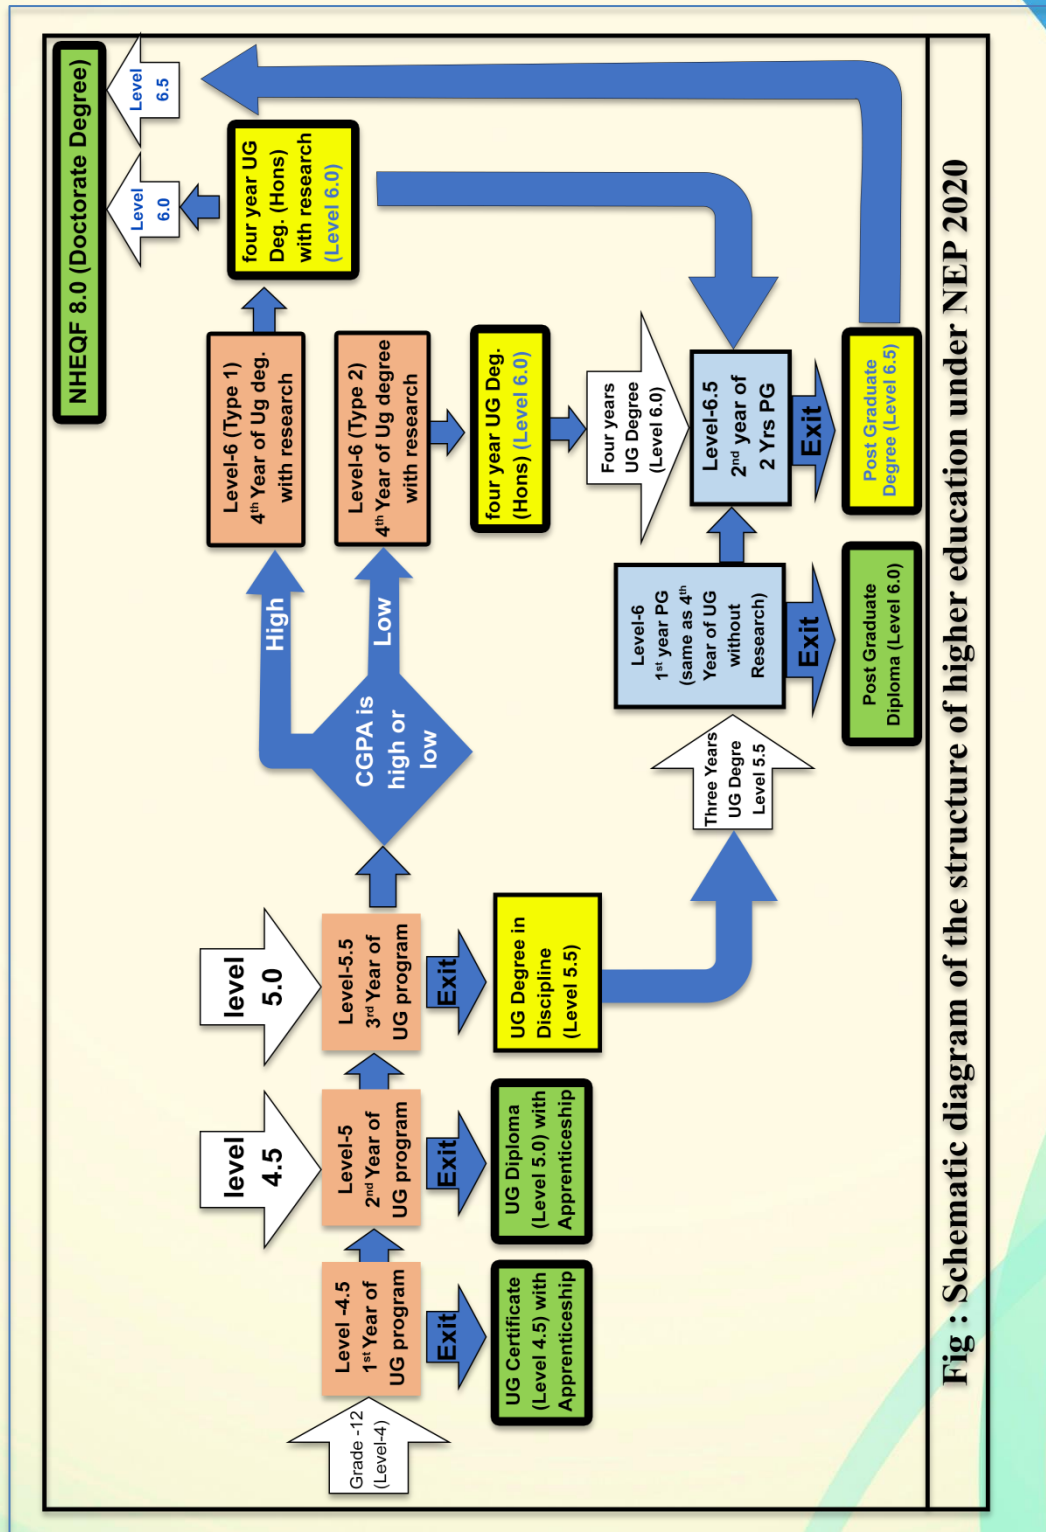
Grade -12 (Level-4)

Level -4.5 1st Year of UG program

Exit

UG Certificate (Level 4.5) with Apprenticeship

level 4.5

Level-5 2nd Year of UG program

Exit

UG Diploma (Level 5.0) with Apprenticeship

level 5.0

Level-5.5 3rd Year of UG program

Exit

UG Degree in Discipline (Level 5.5)

CGPA is high or low

High

Low

Level-6 (Type 1) 4th Year of Ug deg. with research

Level-6 (Type 2) 4th Year of Ug degree with research

four year UG Deg. (Hons) with research (Level 6.0)

four year UG Deg. (Hons) (Level 6.0)

Four years UG Degree (Level 6.0)

Three Years UG Degre Level 5.5

Level-6 1st year PG (same as 4th Year of UG without Research)

Exit

Post Graduate Diploma (Level 6.0)

Level-6.5 2nd year of 2 Yrs PG

Exit

Post Graduate Degree (Level 6.5)

Level 6.0

Level 6.5

NHEQF 8.0 (Doctorate Degree)

Fig : Schematic diagram of the structure of higher education under NEP 2020